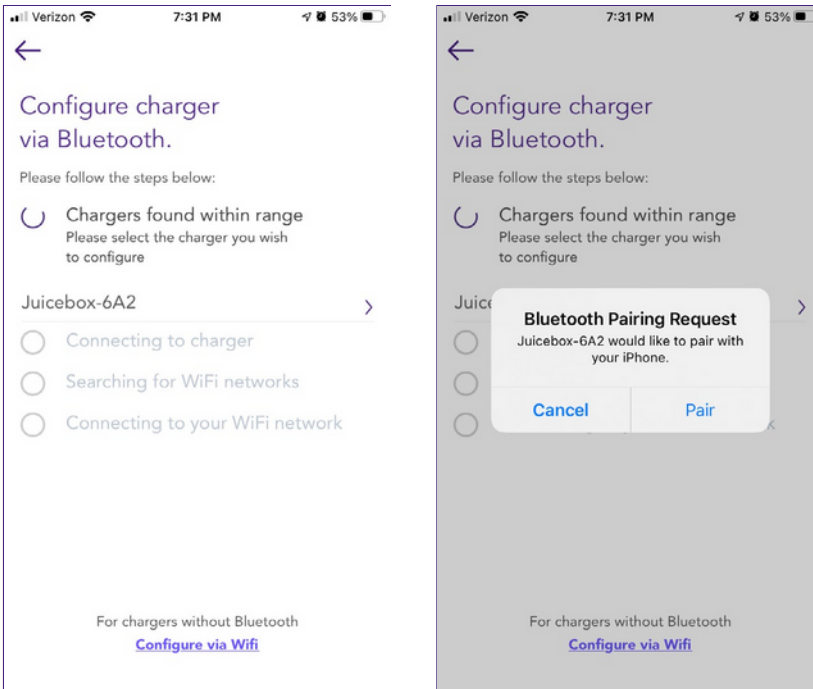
Verizon 7:31 PM 53%

←

Configure charger via Bluetooth.

Please follow the steps below:

Chargers found within range
Please select the charger you wish to configure

Juicebox-6A2 ›

Connecting to charger

Searching for WiFi networks

Connecting to your WiFi network

For chargers without Bluetooth
Configure via Wifi

Verizon 7:31 PM 53%

←

Configure charger via Bluetooth.

Please follow the steps below:

Chargers found within range
Please select the charger you wish to configure

Juic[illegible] ›

Bluetooth Pairing Request
Juicebox-6A2 would like to pair with your iPhone.

Cancel Pair

For chargers without Bluetooth
Configure via Wifi